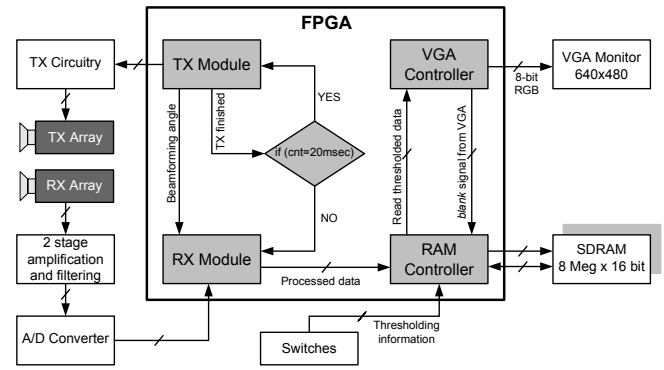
FPGA

TX Circuitry

TX Module

VGA Controller

8-bit RGB

VGA Monitor 640x480

TX Array

RX Array

Beamforming angle

TX finished

YES

if (cnt=20msec)

NO

Read thresholded data

*blank* signal from VGA

2 stage amplification and filtering

RX Module

Processed data

RAM Controller

SDRAM 8 Meg x 16 bit

A/D Converter

Switches

Thresholding information